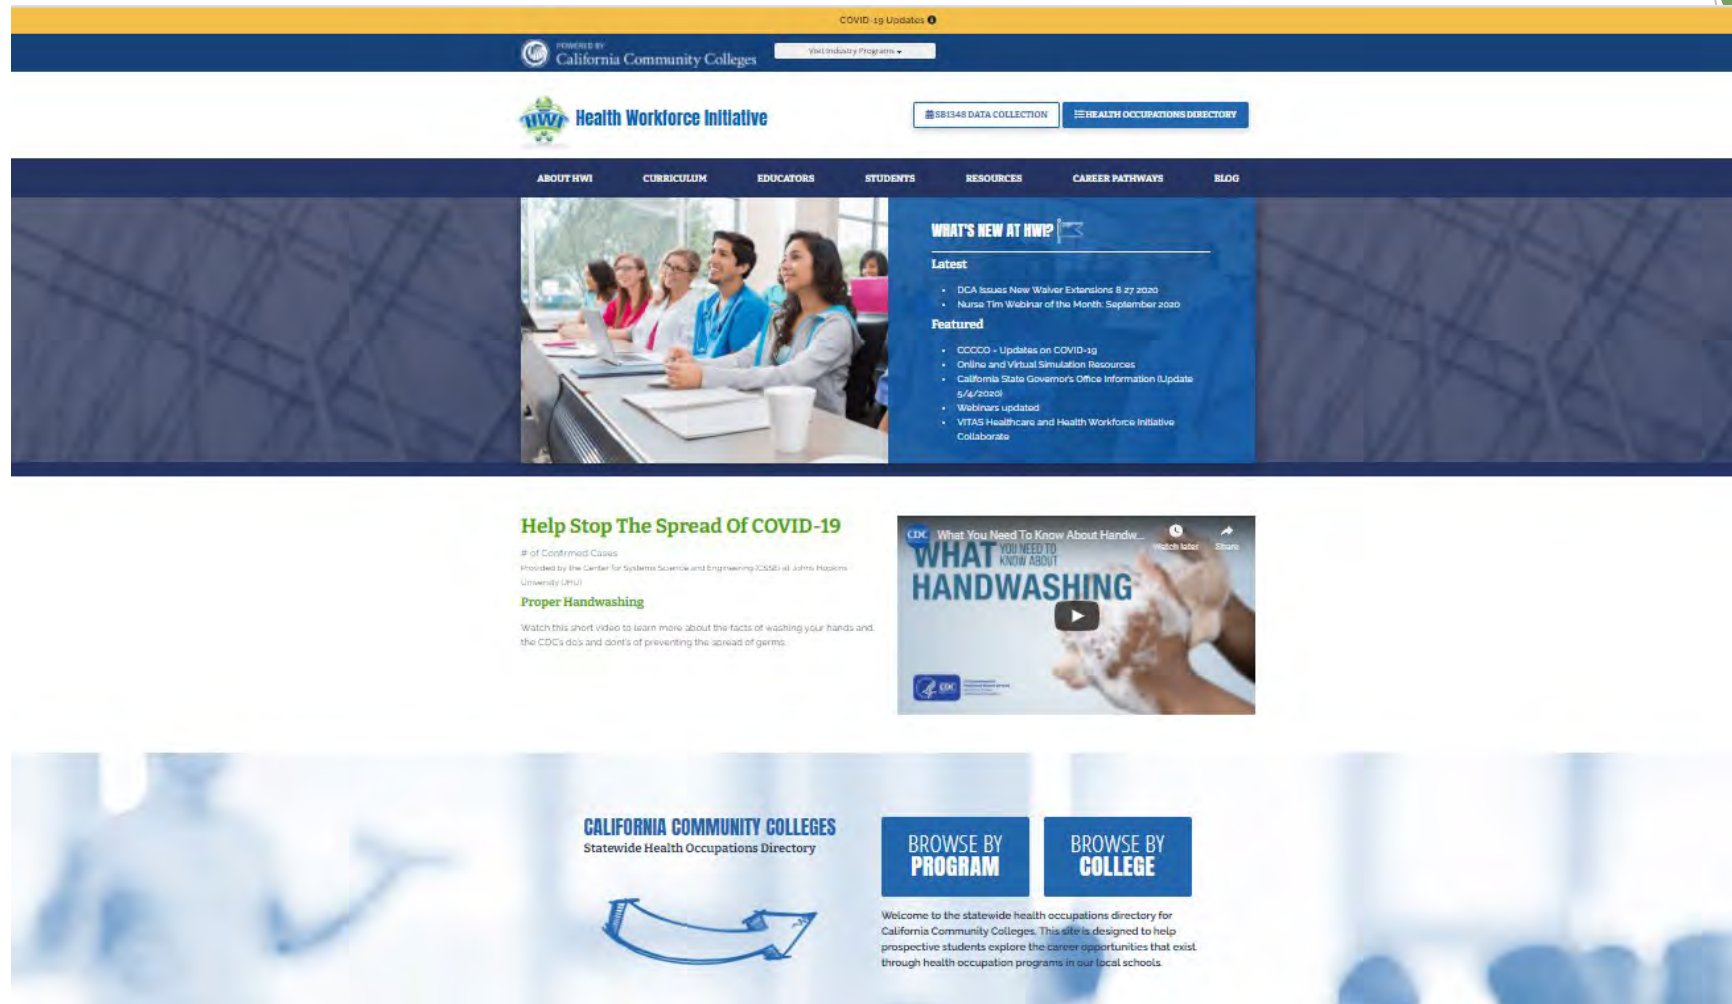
COVID-19 Updates

POWERED BY California Community Colleges

Visit Industry Programs

HWI Health Workforce Initiative

SB1348 DATA COLLECTION

HEALTH OCCUPATIONS DIRECTORY

ABOUT HWI CURRICULUM EDUCATORS STUDENTS RESOURCES CAREER PATHWAYS BLOG

WHAT'S NEW AT HWI?

Latest

- DCA Issues New Waiver Extensions 8 27 2020
- Nurse Tim Webinar of the Month: September 2020

Featured

- CCCCO - Updates on COVID-19
- Online and Virtual Simulation Resources
- California State Governor's Office Information (Update 5/4/2020)
- Webinars updated
- VITAS Healthcare and Health Workforce Initiative Collaborate

Help Stop The Spread Of COVID-19

# of Confirmed Cases

Provided by the Center for Systems Science and Engineering (CSSE) at Johns Hopkins University (JHU)

Proper Handwashing

Watch this short video to learn more about the facts of washing your hands and the CDC's do's and dont's of preventing the spread of germs.

CDC What You Need To Know About Handw...

Watch later Share

WHAT YOU NEED TO KNOW ABOUT HANDWASHING

CDC

CALIFORNIA COMMUNITY COLLEGES

Statewide Health Occupations Directory

BROWSE BY PROGRAM

BROWSE BY COLLEGE

Welcome to the statewide health occupations directory for California Community Colleges. This site is designed to help prospective students explore the career opportunities that exist through health occupation programs in our local schools.